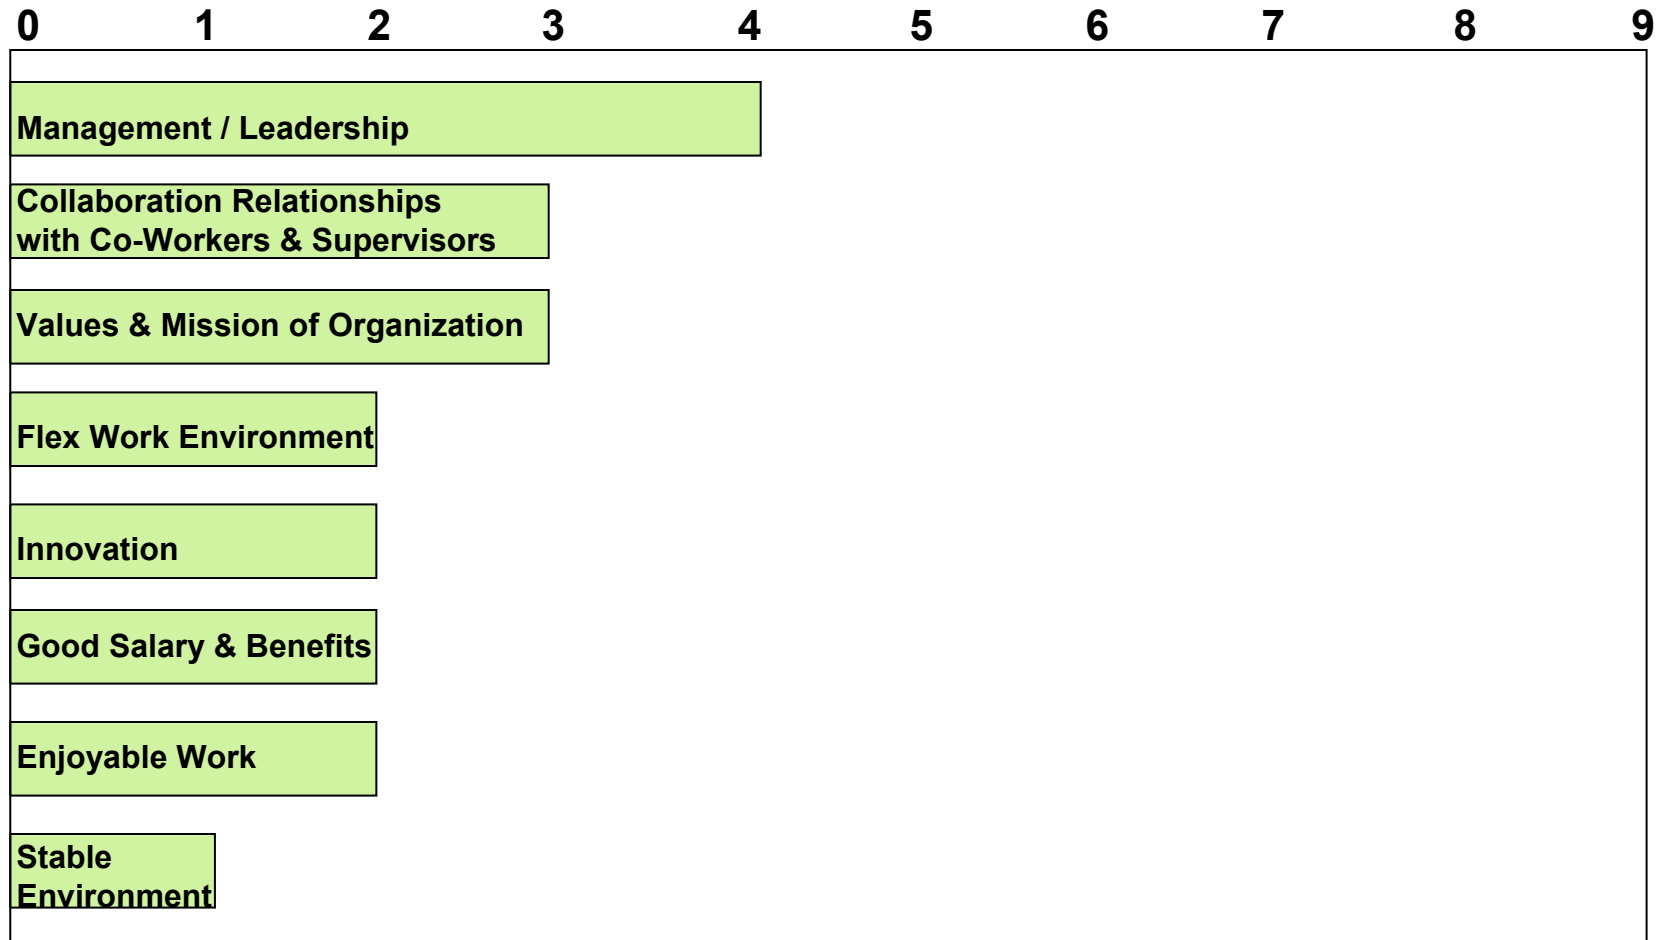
0 1 2 3 4 5 6 7 8 9

Management / Leadership

Collaboration Relationships with Co-Workers & Supervisors

Values & Mission of Organization

Flex Work Environment

Innovation

Good Salary & Benefits

Enjoyable Work

Stable Environment